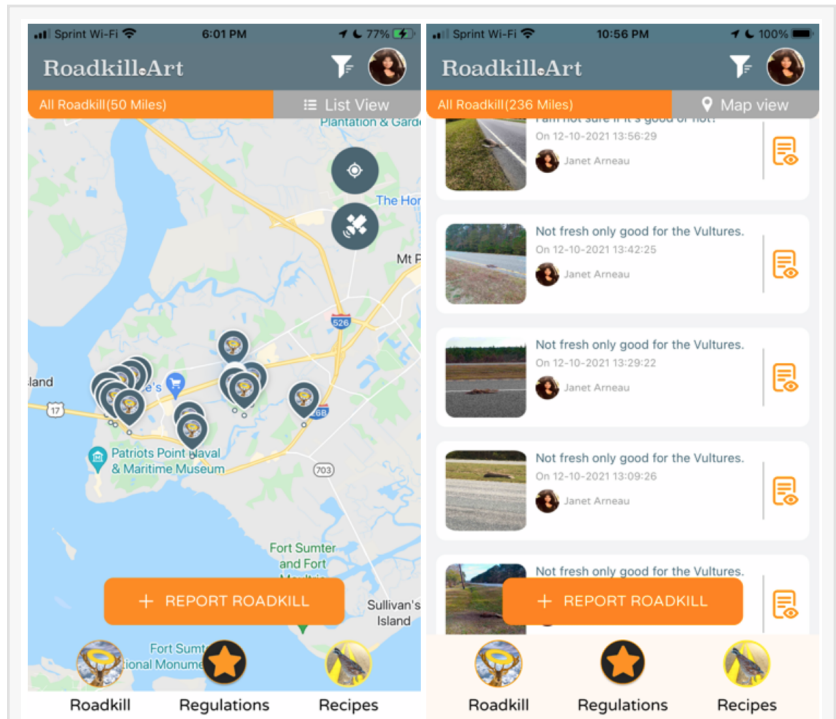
Sprint Wi-Fi 6:01 PM 77%

Roadkill Art

All Roadkill(50 Miles)

List View

Plantation & Garde

The Hor

Mt P

526

17

Island

Patriots Point Naval & Maritime Museum

703

Fort Sumter and Fort

Sullivan's Island

Fort Sumt ional Monume

+ REPORT ROADKILL

Roadkill

Regulations

Recipes

Sprint Wi-Fi 10:56 PM 100%

Roadkill Art

All Roadkill(236 Miles)

Map view

I am not sure if it's good or not!

On 12-10-2021 13:56:29

Janet Arneau

Not fresh only good for the Vultures.

On 12-10-2021 13:42:25

Janet Arneau

Not fresh only good for the Vultures.

On 12-10-2021 13:29:22

Janet Arneau

Not fresh only good for the Vultures.

On 12-10-2021 13:09:26

Janet Arneau

Not fresh only good for the Vultures.

+ REPORT ROADKILL

Roadkill

Regulations

Recipes